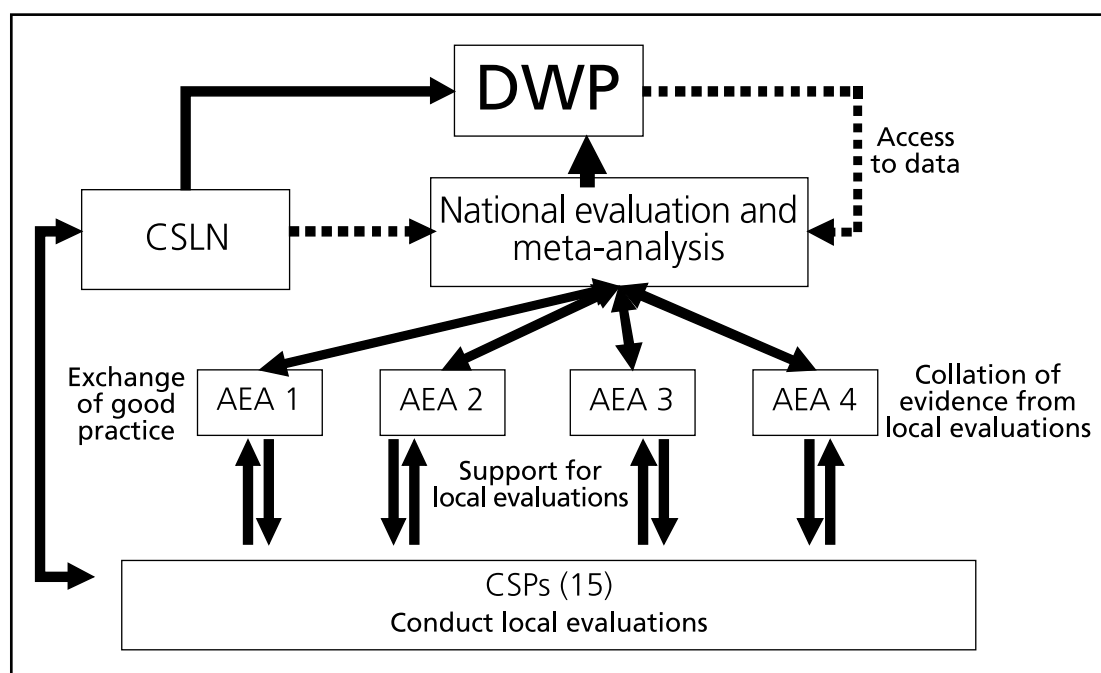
DWP

Access to data

CSLN

National evaluation and meta-analysis

Exchange of good practice

AEA 1

AEA 2

AEA 3

AEA 4

Collation of evidence from local evaluations

Support for local evaluations

CSPs (15)
Conduct local evaluations